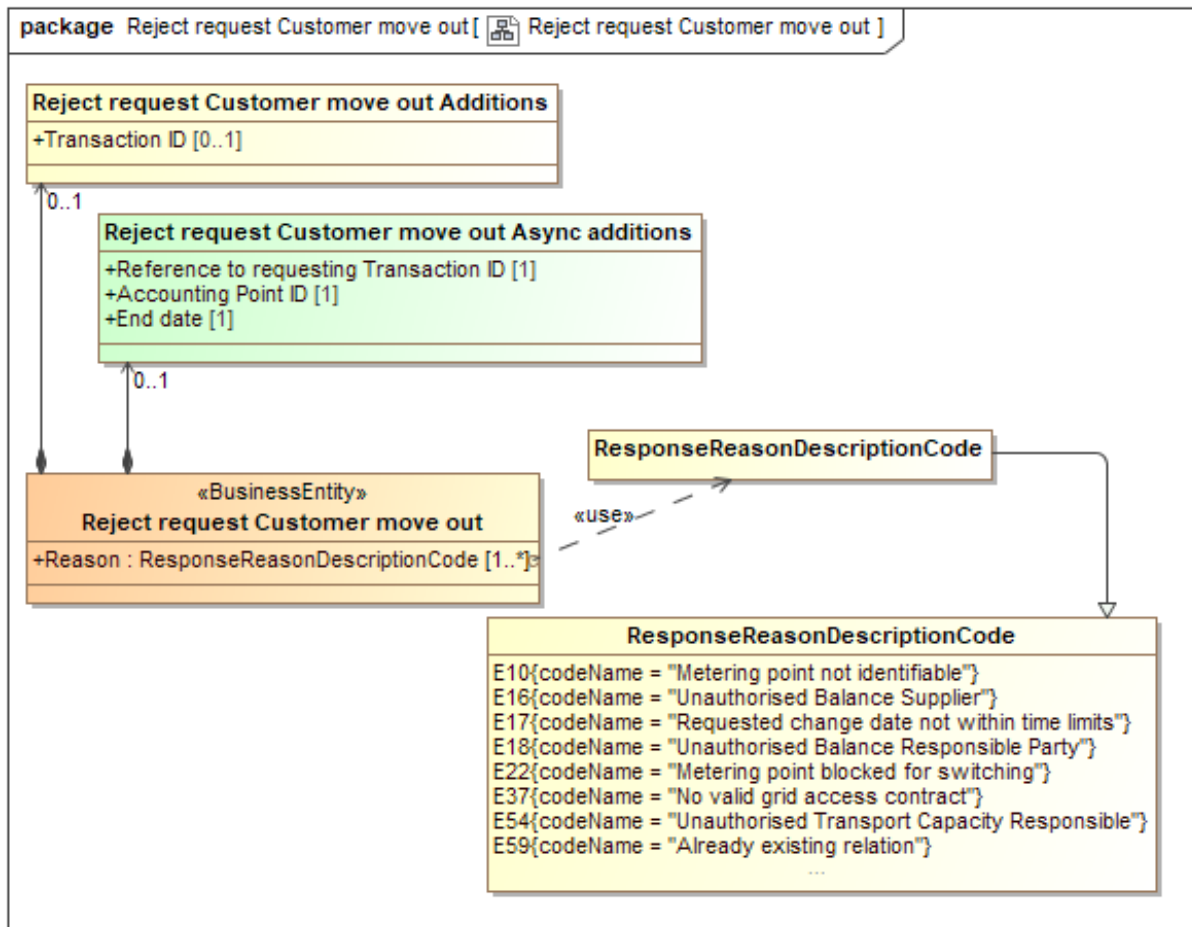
package Reject request Customer move out [ Reject request Customer move out ]

Reject request Customer move out Additions
+Transaction ID [0..1]

0..1

Reject request Customer move out Async additions
+Reference to requesting Transaction ID [1]
+Accounting Point ID [1]
+End date [1]

0..1

ResponseReasonDescriptionCode

«BusinessEntity»
Reject request Customer move out
+Reason : ResponseReasonDescriptionCode [1..*]

«use»

ResponseReasonDescriptionCode
E10{codeName = "Metering point not identifiable"}
E16{codeName = "Unauthorised Balance Supplier"}
E17{codeName = "Requested change date not within time limits"}
E18{codeName = "Unauthorised Balance Responsible Party"}
E22{codeName = "Metering point blocked for switching"}
E37{codeName = "No valid grid access contract"}
E54{codeName = "Unauthorised Transport Capacity Responsible"}
E59{codeName = "Already existing relation"}
...